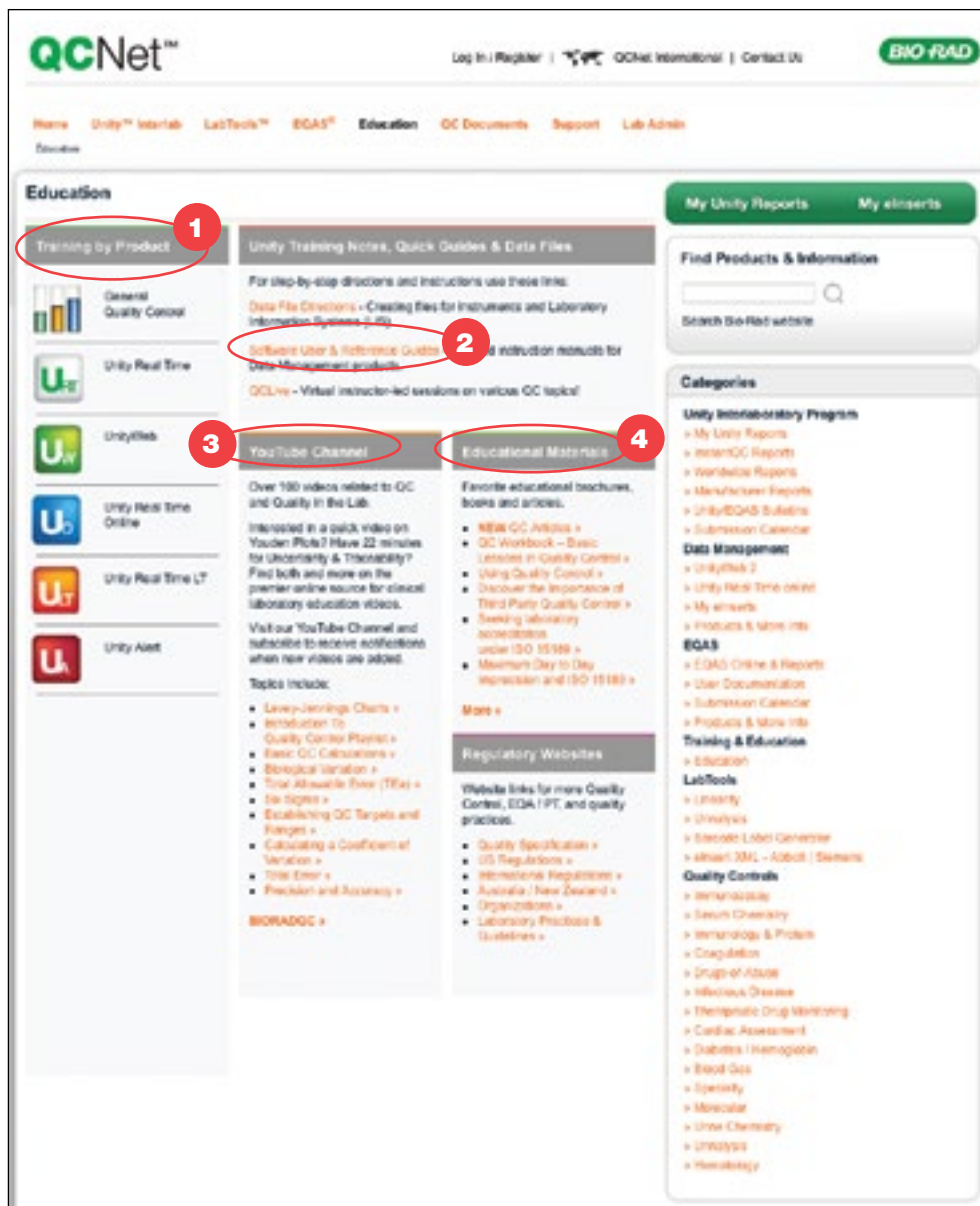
QCNet™

Log In / Register | QCNet International | Contact Us

BIO-RAD

Home Unity™ Interlab LabTools™ EQAS® Education QC Documents Support Lab Admin

Education

Education

Training by Product 1

General Quality Control

Unity Real Time

UnityWeb

Unity Real Time Online

Unity Real Time LT

Unity Alert

Unity Training Notes, Quick Guides & Data Files

For step-by-step directions and instructions use these links:

Data File Directions – Creating files for Instruments and Laboratory Information Systems (LIS)

Software User & Reference Guides 2 and instruction manuals for Data Management products

QCLive – Virtual instructor-led sessions on various QC topics!

3 YouTube Channel

Over 100 videos related to QC and Quality in the Lab.

Interested in a quick video on Youden Plots? Have 22 minutes for Uncertainty & Traceability? Find both and more on the premier online source for clinical laboratory education videos.

Visit our YouTube Channel and subscribe to receive notifications when new videos are added.

Topics include:

- Levey-Jennings Charts »
- Introduction To Quality Control Playlist »
- Basic QC Calculations »
- Biological Variation »
- Total Allowable Error (TEa) »
- Six Sigma »
- Establishing QC Targets and Ranges »
- Calculating a Coefficient of Variation »
- Total Error »
- Precision and Accuracy »

BIORADQC »

Educational Materials 4

Favorite educational brochures, books and articles.

- NEW QC Articles »
- QC Workbook – Basic Lessons in Quality Control »
- Using Quality Control »
- Discover the Importance of Third Party Quality Control »
- Seeking laboratory accreditation under ISO 15189 »
- Maximum Day to Day Impression and ISO 15189 »

More »

Regulatory Websites

Website links for more Quality Control, EQA / PT, and quality practices.

- Quality Specification »
- US Regulations »
- International Regulations »
- Australia / New Zealand »
- Organizations »
- Laboratory Practices & Guidelines »

My Unity Reports My eInserts

Find Products & Information

Search Bio-Rad website

Categories

Unity Interlaboratory Program
» My Unity Reports
» InstantQC Reports
» Worldwide Reports
» Manufacturer Reports
» Unity/EQAS Bulletins
» Submission Calendar
Data Management
» UnityWeb 2
» Unity Real Time online
» My eInserts
» Products & More Info
EQAS
» EQAS Online & Reports
» User Documentation
» Submission Calendar
» Products & More Info
Training & Education
» Education
LabTools
» Linearity
» Urinalysis
» Barcode Label Generator
» eInsert XML – Abbott | Siemens
Quality Controls
» Immunoassay
» Serum Chemistry
» Immunology & Protein
» Coagulation
» Drugs-of-Abuse
» Infectious Disease
» Therapeutic Drug Monitoring
» Cardiac Assessment
» Diabetes / Hemoglobin
» Blood Gas
» Specialty
» Molecular
» Urine Chemistry
» Urinalysis
» Hematology